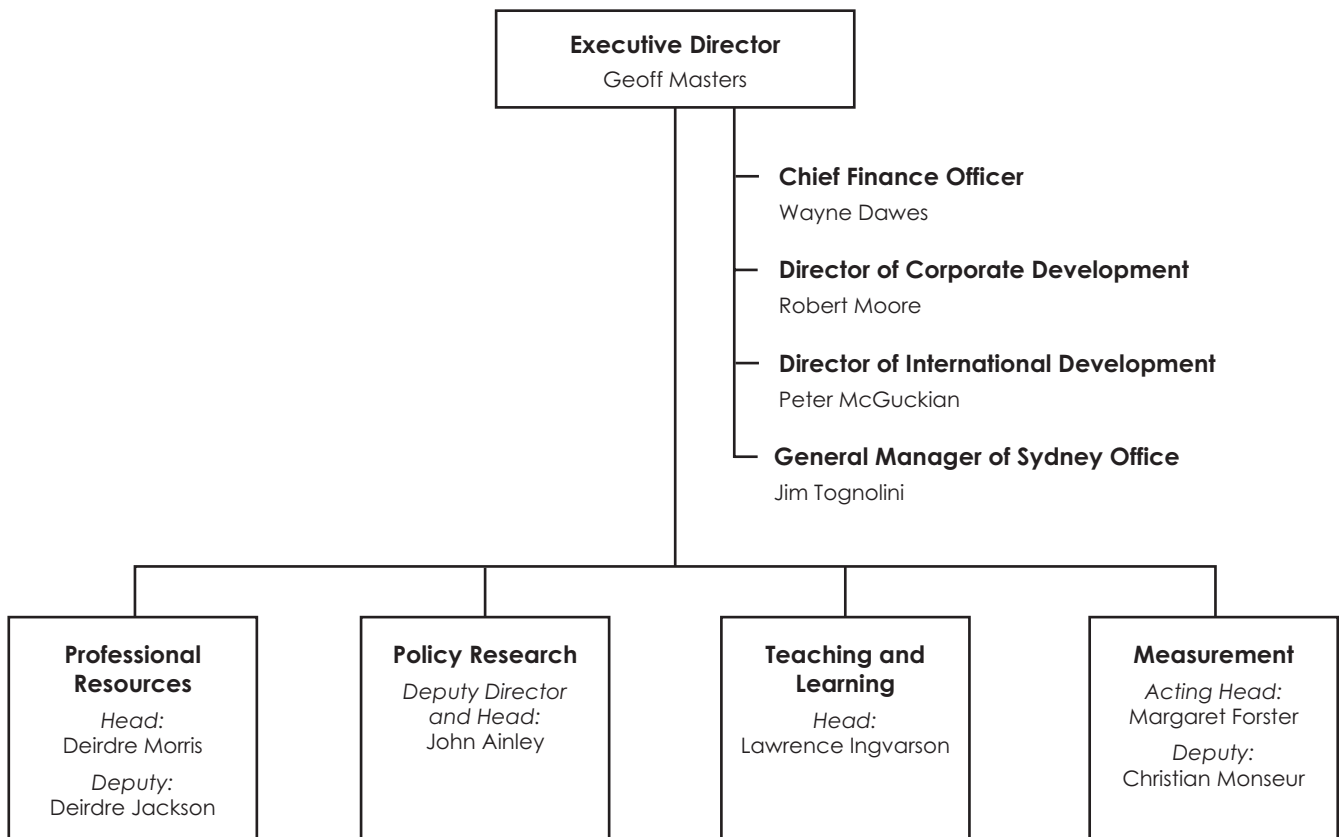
Executive Director
Geoff Masters

Chief Finance Officer
Wayne Dawes

Director of Corporate Development
Robert Moore

Director of International Development
Peter McGuckian

General Manager of Sydney Office
Jim Tognolini

Professional Resources
Head:
Deirdre Morris
Deputy:
Deirdre Jackson

Policy Research
Deputy Director and Head:
John Ainley

Teaching and Learning
Head:
Lawrence Ingvarson

Measurement
Acting Head:
Margaret Forster
Deputy:
Christian Monseur